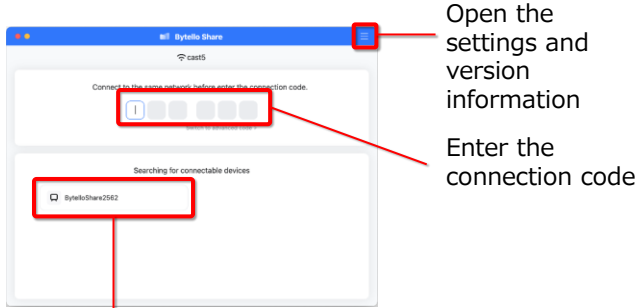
Bytello Share

cast5

Connect to the same network before enter the connection code.

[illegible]

Searching for connectable devices

BytelloShare2582

Open the settings and version information

Enter the connection code